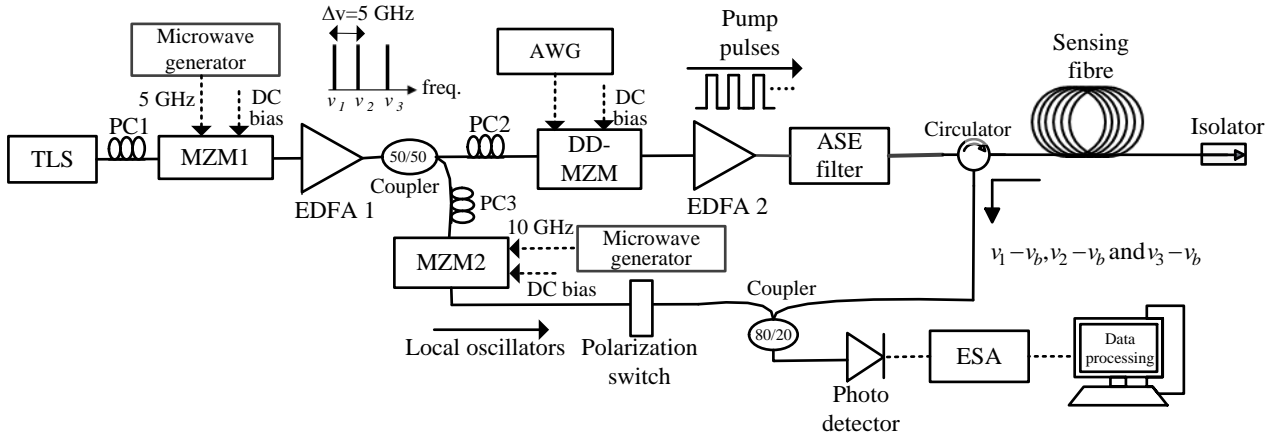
Microwave generator

$\Delta v$=5 GHz

$v_1$ $v_2$ $v_3$ freq.

AWG

Pump pulses

Sensing fibre

5 GHz

DC bias

DC bias

TLS

PC1

MZM1

EDFA 1

50/50

Coupler

PC2

DD-MZM

EDFA 2

ASE filter

Circulator

Isolator

PC3

10 GHz

Microwave generator

MZM2

DC bias

$v_1 - v_b, v_2 - v_b$ and $v_3 - v_b$

Coupler

80/20

Local oscillators

Polarization switch

Photo detector

ESA

Data processing